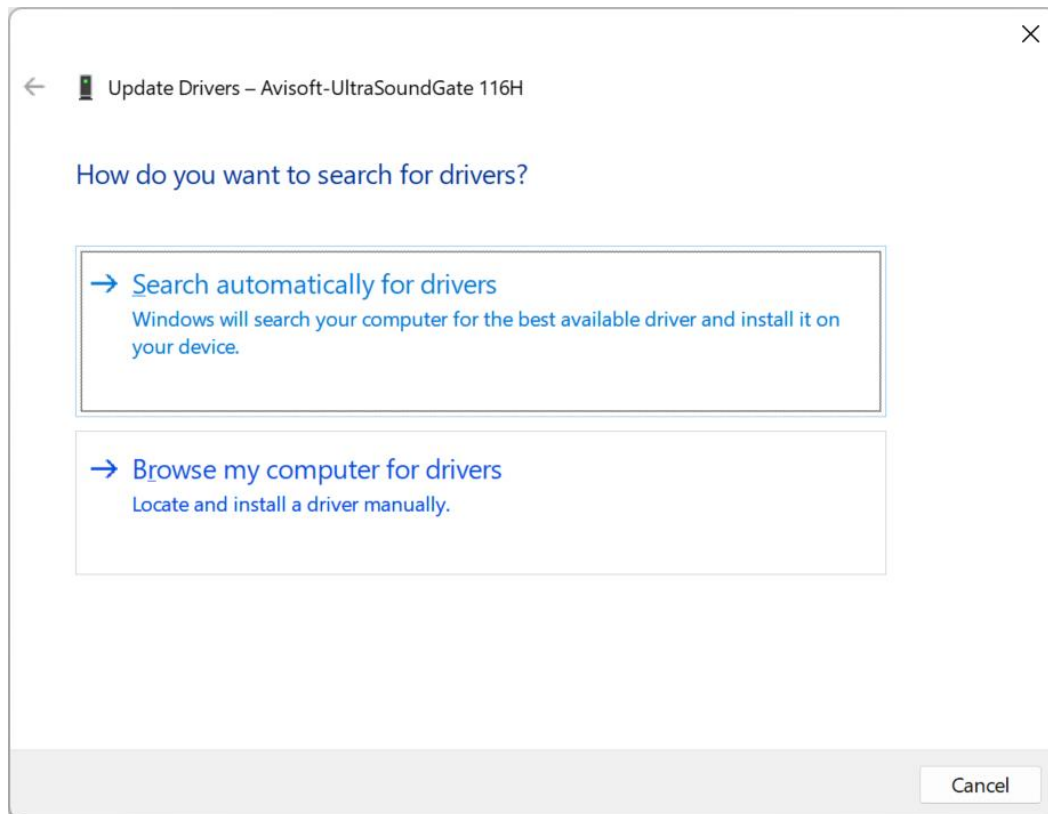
Update Drivers – Avisoft-UltraSoundGate 116H

How do you want to search for drivers?

→ Search automatically for drivers
Windows will search your computer for the best available driver and install it on your device.

→ Browse my computer for drivers
Locate and install a driver manually.

Cancel